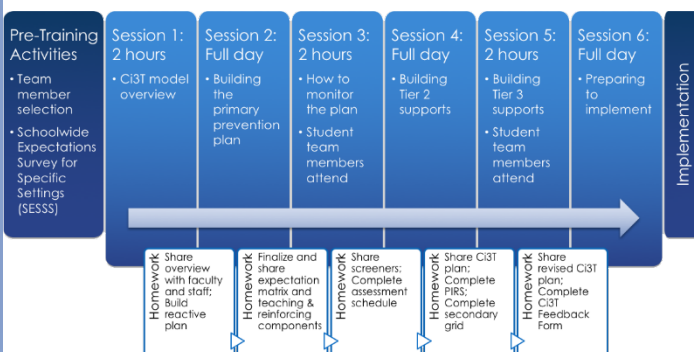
Pre-Training Activities
• Team member selection
• Schoolwide Expectations Survey for Specific Settings (SESSS)

Session 1: 2 hours
• Ci3T model overview

Session 2: Full day
• Building the primary prevention plan

Session 3: 2 hours
• How to monitor the plan
• Student team members attend

Session 4: Full day
• Building Tier 2 supports

Session 5: 2 hours
• Building Tier 3 supports
• Student team members attend

Session 6: Full day
• Preparing to implement

Implementation

Homework
Share overview with faculty and staff; Build reactive plan

Homework
Finalize and share expectation matrix and teaching & reinforcing components

Homework
Share screeners; Complete assessment schedule

Homework
Share Ci3T plan; Complete PIRS; Complete secondary grid

Homework
Share revised Ci3T plan; Complete Ci3T Feedback Form